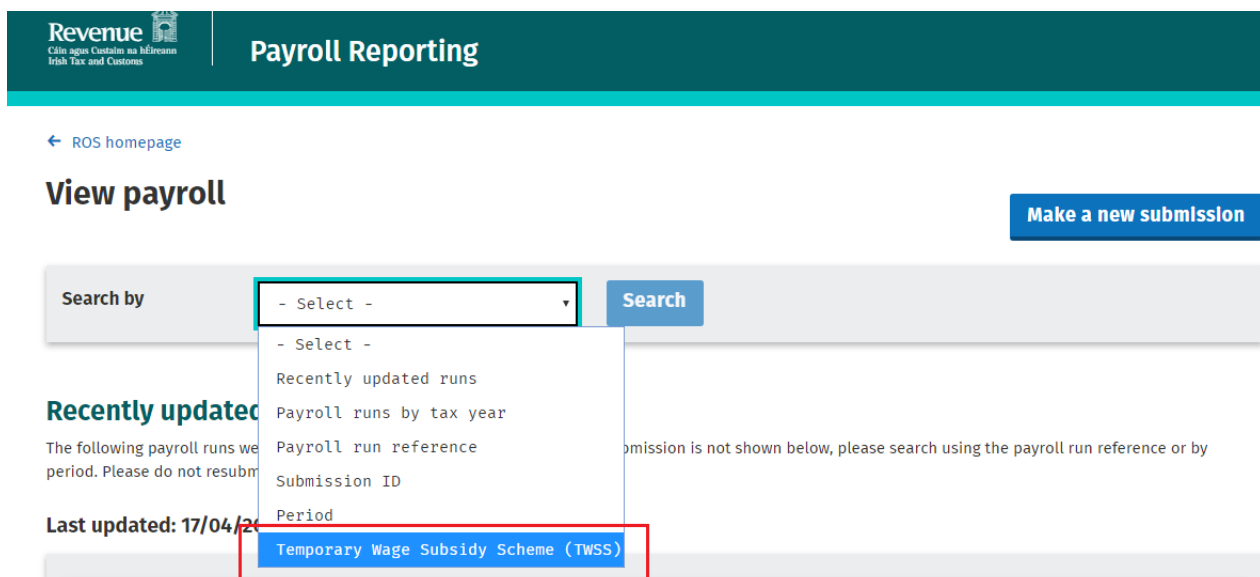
Revenue
Cáin agus Custaim na hÉireann
Irish Tax and Customs

Payroll Reporting

← ROS homepage

View payroll

Make a new submission

Search by

- Select -

Search

- Select -
Recently updated runs
Payroll runs by tax year
Payroll run reference
Submission ID
Period
Temporary Wage Subsidy Scheme (TWSS)

Recently updated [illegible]

The following payroll runs we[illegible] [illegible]bmission is not shown below, please search using the payroll run reference or by period. Please do not resubm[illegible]

Last updated: 17/04/2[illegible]